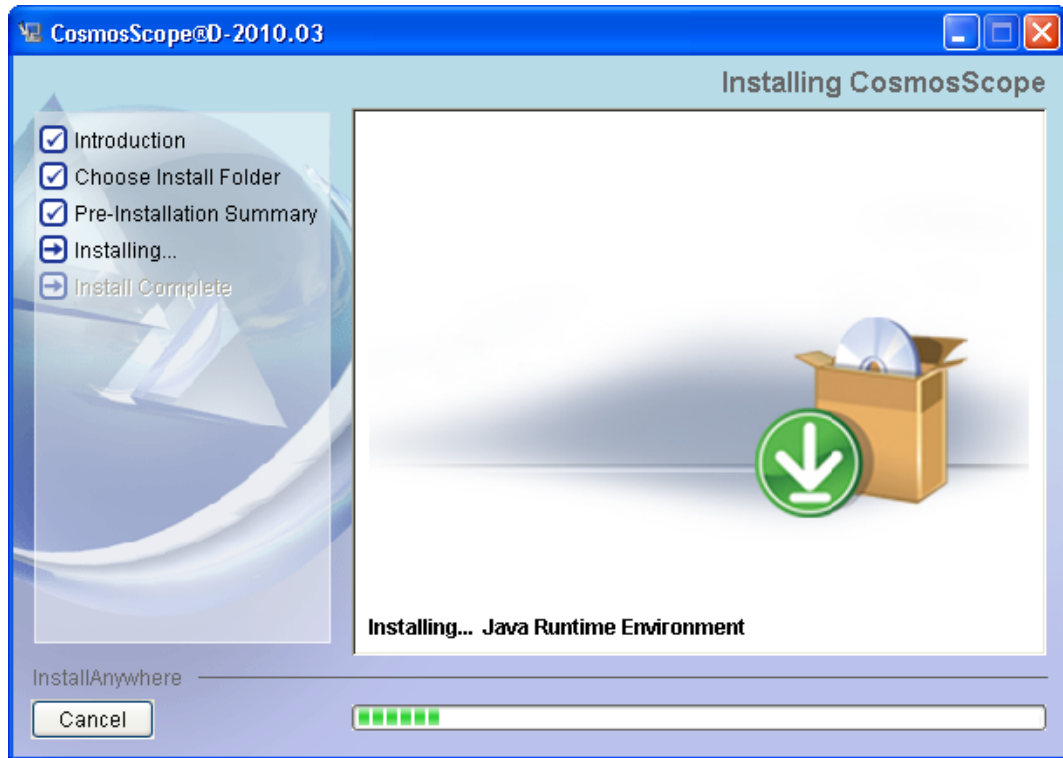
CosmosScope®D-2010.03

Installing CosmosScope

Introduction
Choose Install Folder
Pre-Installation Summary
Installing...
Install Complete

Installing... Java Runtime Environment

InstallAnywhere

Cancel